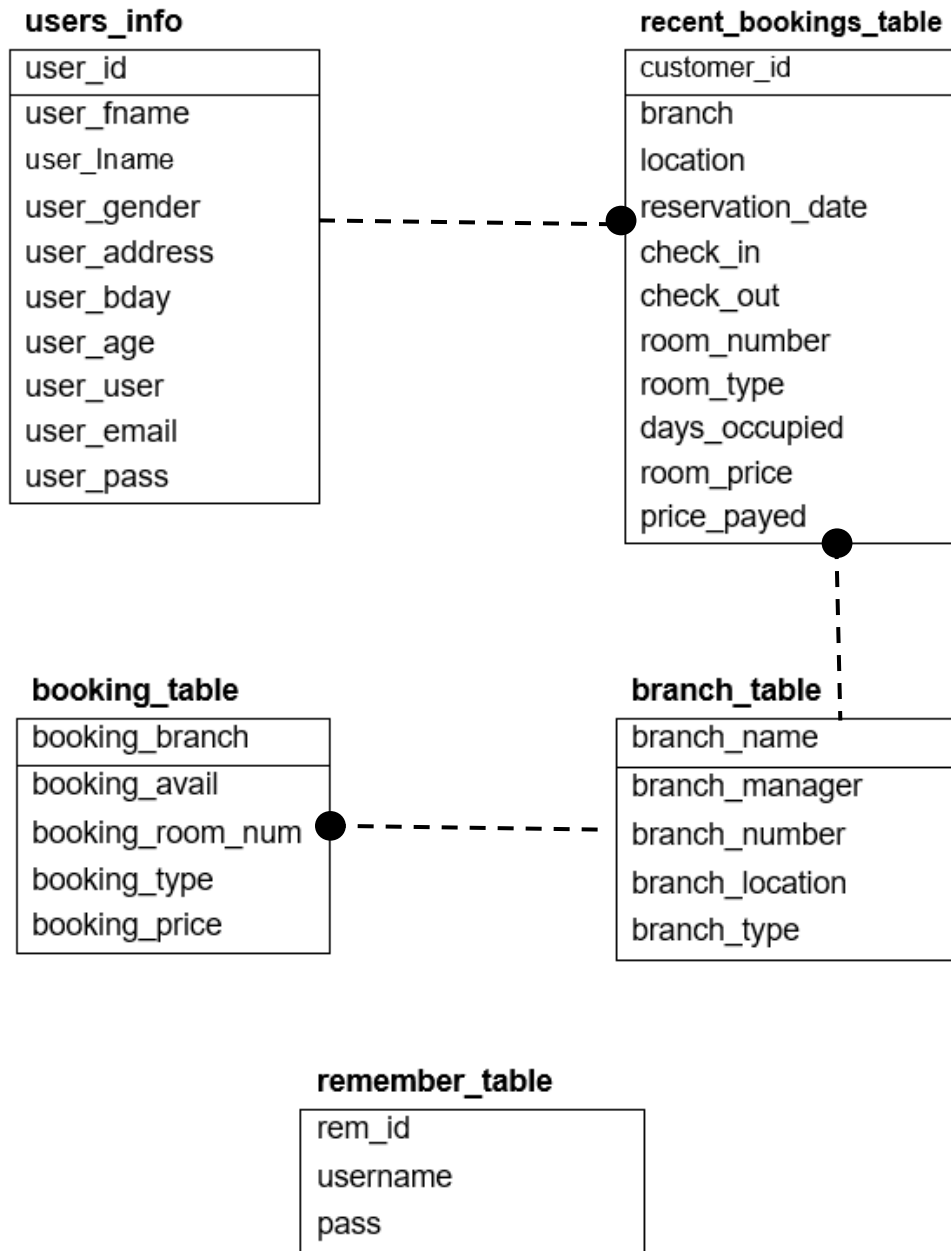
users_info

| user_id |
|---|
| user_fname |
| user_lname |
| user_gender |
| user_address |
| user_bday |
| user_age |
| user_user |
| user_email |
| user_pass |

recent_bookings_table

| customer_id |
|---|
| branch |
| location |
| reservation_date |
| check_in |
| check_out |
| room_number |
| room_type |
| days_occupied |
| room_price |
| price_payed |

booking_table

| booking_branch |
|---|
| booking_avail |
| booking_room_num |
| booking_type |
| booking_price |

branch_table

| branch_name |
|---|
| branch_manager |
| branch_number |
| branch_location |
| branch_type |

remember_table

| rem_id |
|---|
| username |
| pass |